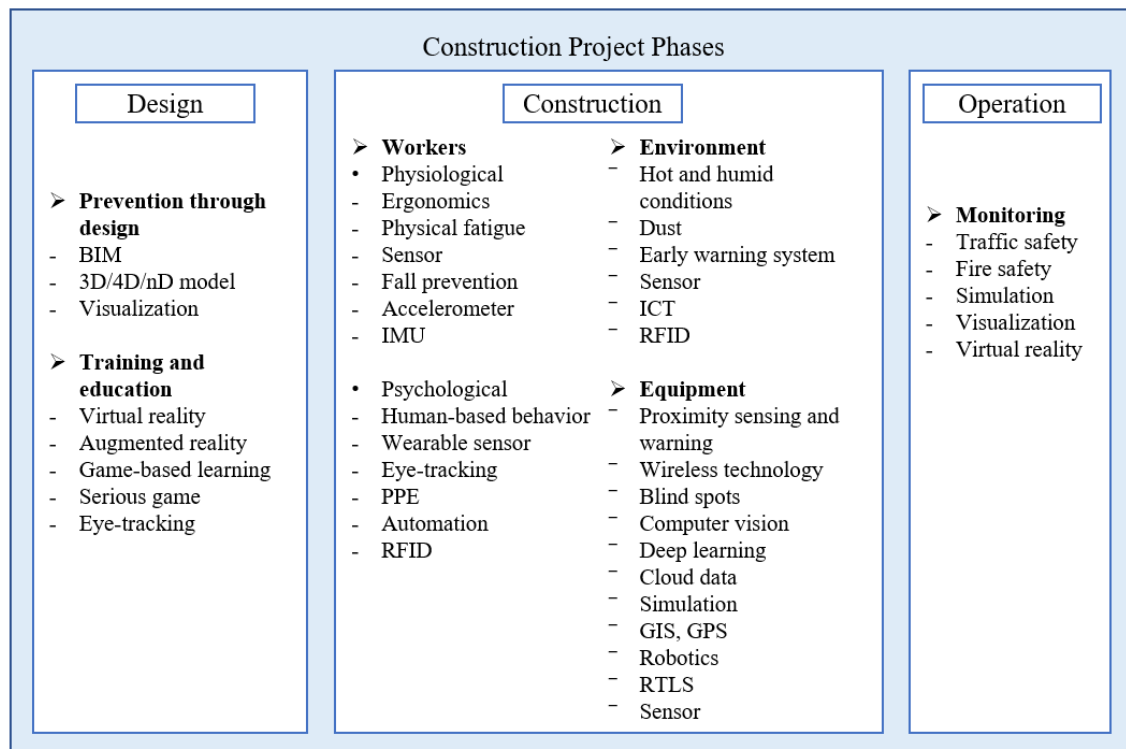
Construction Project Phases

Design

➢ Prevention through design
- BIM
- 3D/4D/nD model
- Visualization

➢ Training and education
- Virtual reality
- Augmented reality
- Game-based learning
- Serious game
- Eye-tracking

Construction

➢ Workers
• Physiological
- Ergonomics
- Physical fatigue
- Sensor
- Fall prevention
- Accelerometer
- IMU

• Psychological
- Human-based behavior
- Wearable sensor
- Eye-tracking
- PPE
- Automation
- RFID

➢ Environment
‾ Hot and humid conditions
‾ Dust
‾ Early warning system
‾ Sensor
‾ ICT
‾ RFID

➢ Equipment
‾ Proximity sensing and warning
‾ Wireless technology
‾ Blind spots
‾ Computer vision
‾ Deep learning
‾ Cloud data
‾ Simulation
‾ GIS, GPS
‾ Robotics
‾ RTLS
‾ Sensor

Operation

➢ Monitoring
- Traffic safety
- Fire safety
- Simulation
- Visualization
- Virtual reality